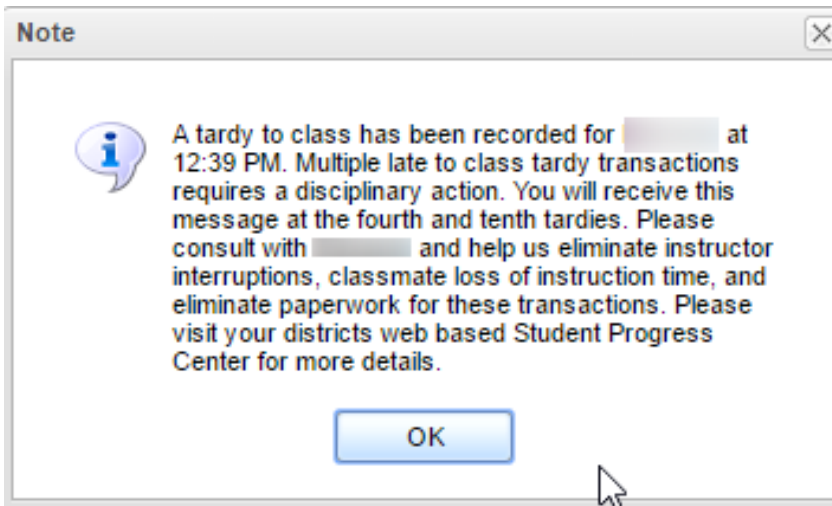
Note

A tardy to class has been recorded for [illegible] at 12:39 PM. Multiple late to class tardy transactions requires a disciplinary action. You will receive this message at the fourth and tenth tardies. Please consult with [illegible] and help us eliminate instructor interruptions, classmate loss of instruction time, and eliminate paperwork for these transactions. Please visit your districts web based Student Progress Center for more details.

OK